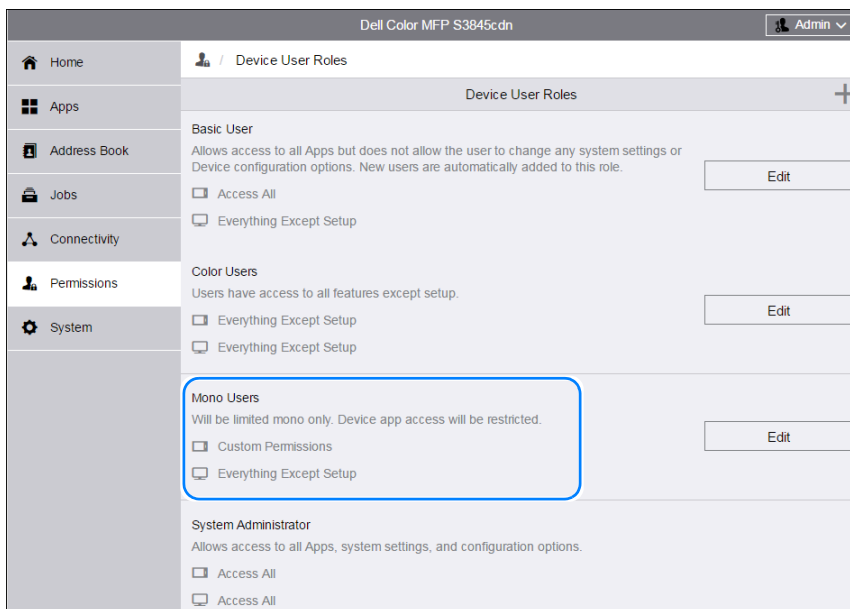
Dell Color MFP S3845cdn

Admin

Home

Apps

Address Book

Jobs

Connectivity

Permissions

System

/ Device User Roles

Device User Roles

+

Basic User

Allows access to all Apps but does not allow the user to change any system settings or Device configuration options. New users are automatically added to this role.

Access All

Everything Except Setup

Edit

Color Users

Users have access to all features except setup.

Everything Except Setup

Everything Except Setup

Edit

Mono Users

Will be limited mono only. Device app access will be restricted.

Custom Permissions

Everything Except Setup

Edit

System Administrator

Allows access to all Apps, system settings, and configuration options.

Access All

Access All